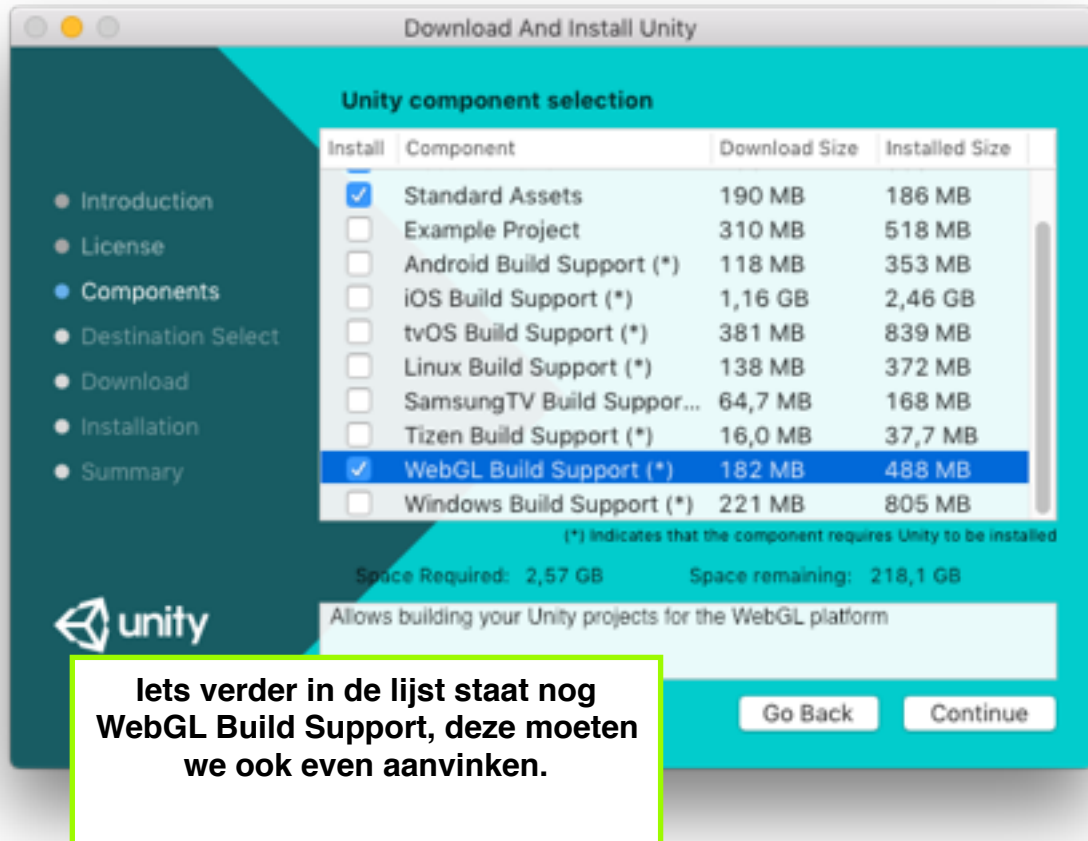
Download And Install Unity

Introduction
License
Components
Destination Select
Download
Installation
Summary

unity

Unity component selection

| Install | Component | Download Size | Installed Size |
|---|---|---|---|
| ☑ | Standard Assets | 190 MB | 186 MB |
| ☐ | Example Project | 310 MB | 518 MB |
| ☐ | Android Build Support (*) | 118 MB | 353 MB |
| ☐ | iOS Build Support (*) | 1,16 GB | 2,46 GB |
| ☐ | tvOS Build Support (*) | 381 MB | 839 MB |
| ☐ | Linux Build Support (*) | 138 MB | 372 MB |
| ☐ | SamsungTV Build Suppor... | 64,7 MB | 168 MB |
| ☐ | Tizen Build Support (*) | 16,0 MB | 37,7 MB |
| ☑ | WebGL Build Support (*) | 182 MB | 488 MB |
| ☐ | Windows Build Support (*) | 221 MB | 805 MB |

(*) Indicates that the component requires Unity to be installed

Space Required: 2,57 GB Space remaining: 218,1 GB

Allows building your Unity projects for the WebGL platform

Go Back Continue

Iets verder in de lijst staat nog WebGL Build Support, deze moeten we ook even aanvinken.